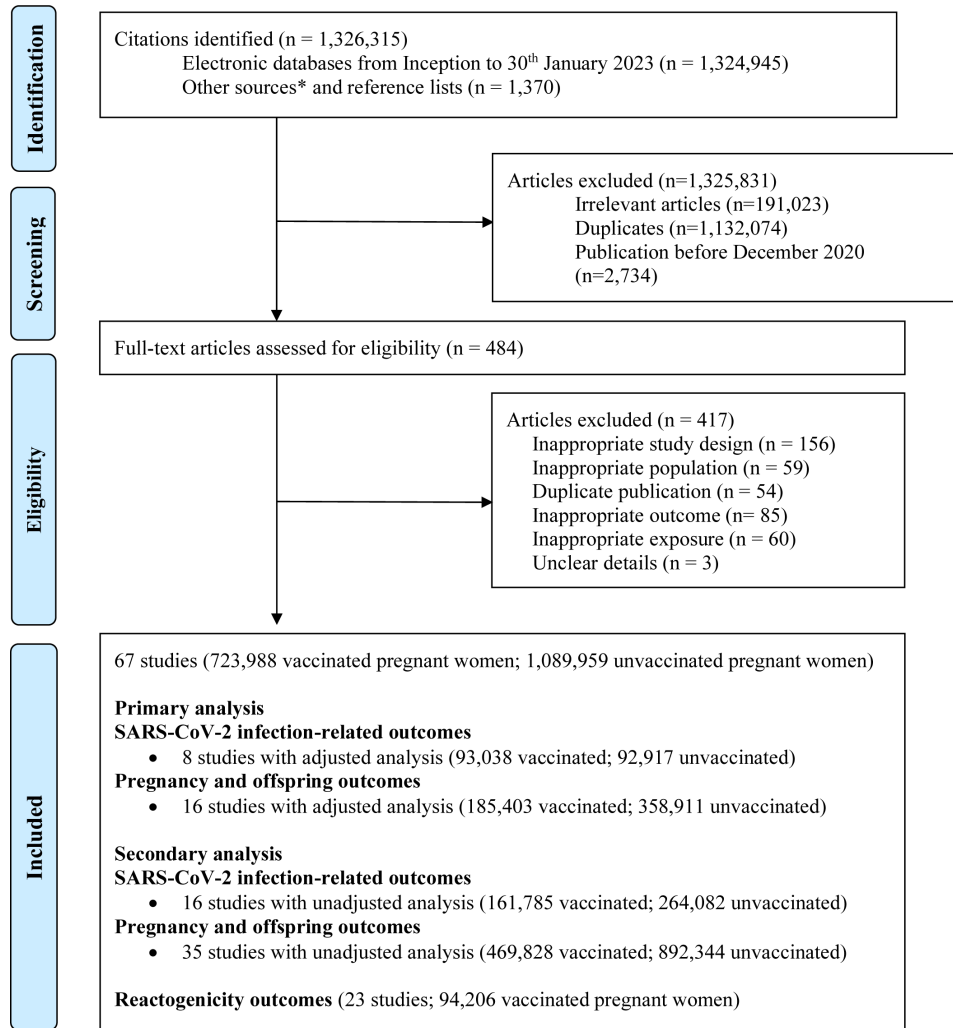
Identification

Citations identified (n = 1,326,315)
Electronic databases from Inception to 30$^{th}$ January 2023 (n = 1,324,945)
Other sources* and reference lists (n = 1,370)

Screening

Articles excluded (n=1,325,831)
Irrelevant articles (n=191,023)
Duplicates (n=1,132,074)
Publication before December 2020 (n=2,734)

Eligibility

Full-text articles assessed for eligibility (n = 484)

Articles excluded (n = 417)
Inappropriate study design (n = 156)
Inappropriate population (n = 59)
Duplicate publication (n = 54)
Inappropriate outcome (n= 85)
Inappropriate exposure (n = 60)
Unclear details (n = 3)

Included

67 studies (723,988 vaccinated pregnant women; 1,089,959 unvaccinated pregnant women)

**Primary analysis**
**SARS-CoV-2 infection-related outcomes**
• 8 studies with adjusted analysis (93,038 vaccinated; 92,917 unvaccinated)
**Pregnancy and offspring outcomes**
• 16 studies with adjusted analysis (185,403 vaccinated; 358,911 unvaccinated)

**Secondary analysis**
**SARS-CoV-2 infection-related outcomes**
• 16 studies with unadjusted analysis (161,785 vaccinated; 264,082 unvaccinated)
**Pregnancy and offspring outcomes**
• 35 studies with unadjusted analysis (469,828 vaccinated; 892,344 unvaccinated)

**Reactogenicity outcomes** (23 studies; 94,206 vaccinated pregnant women)